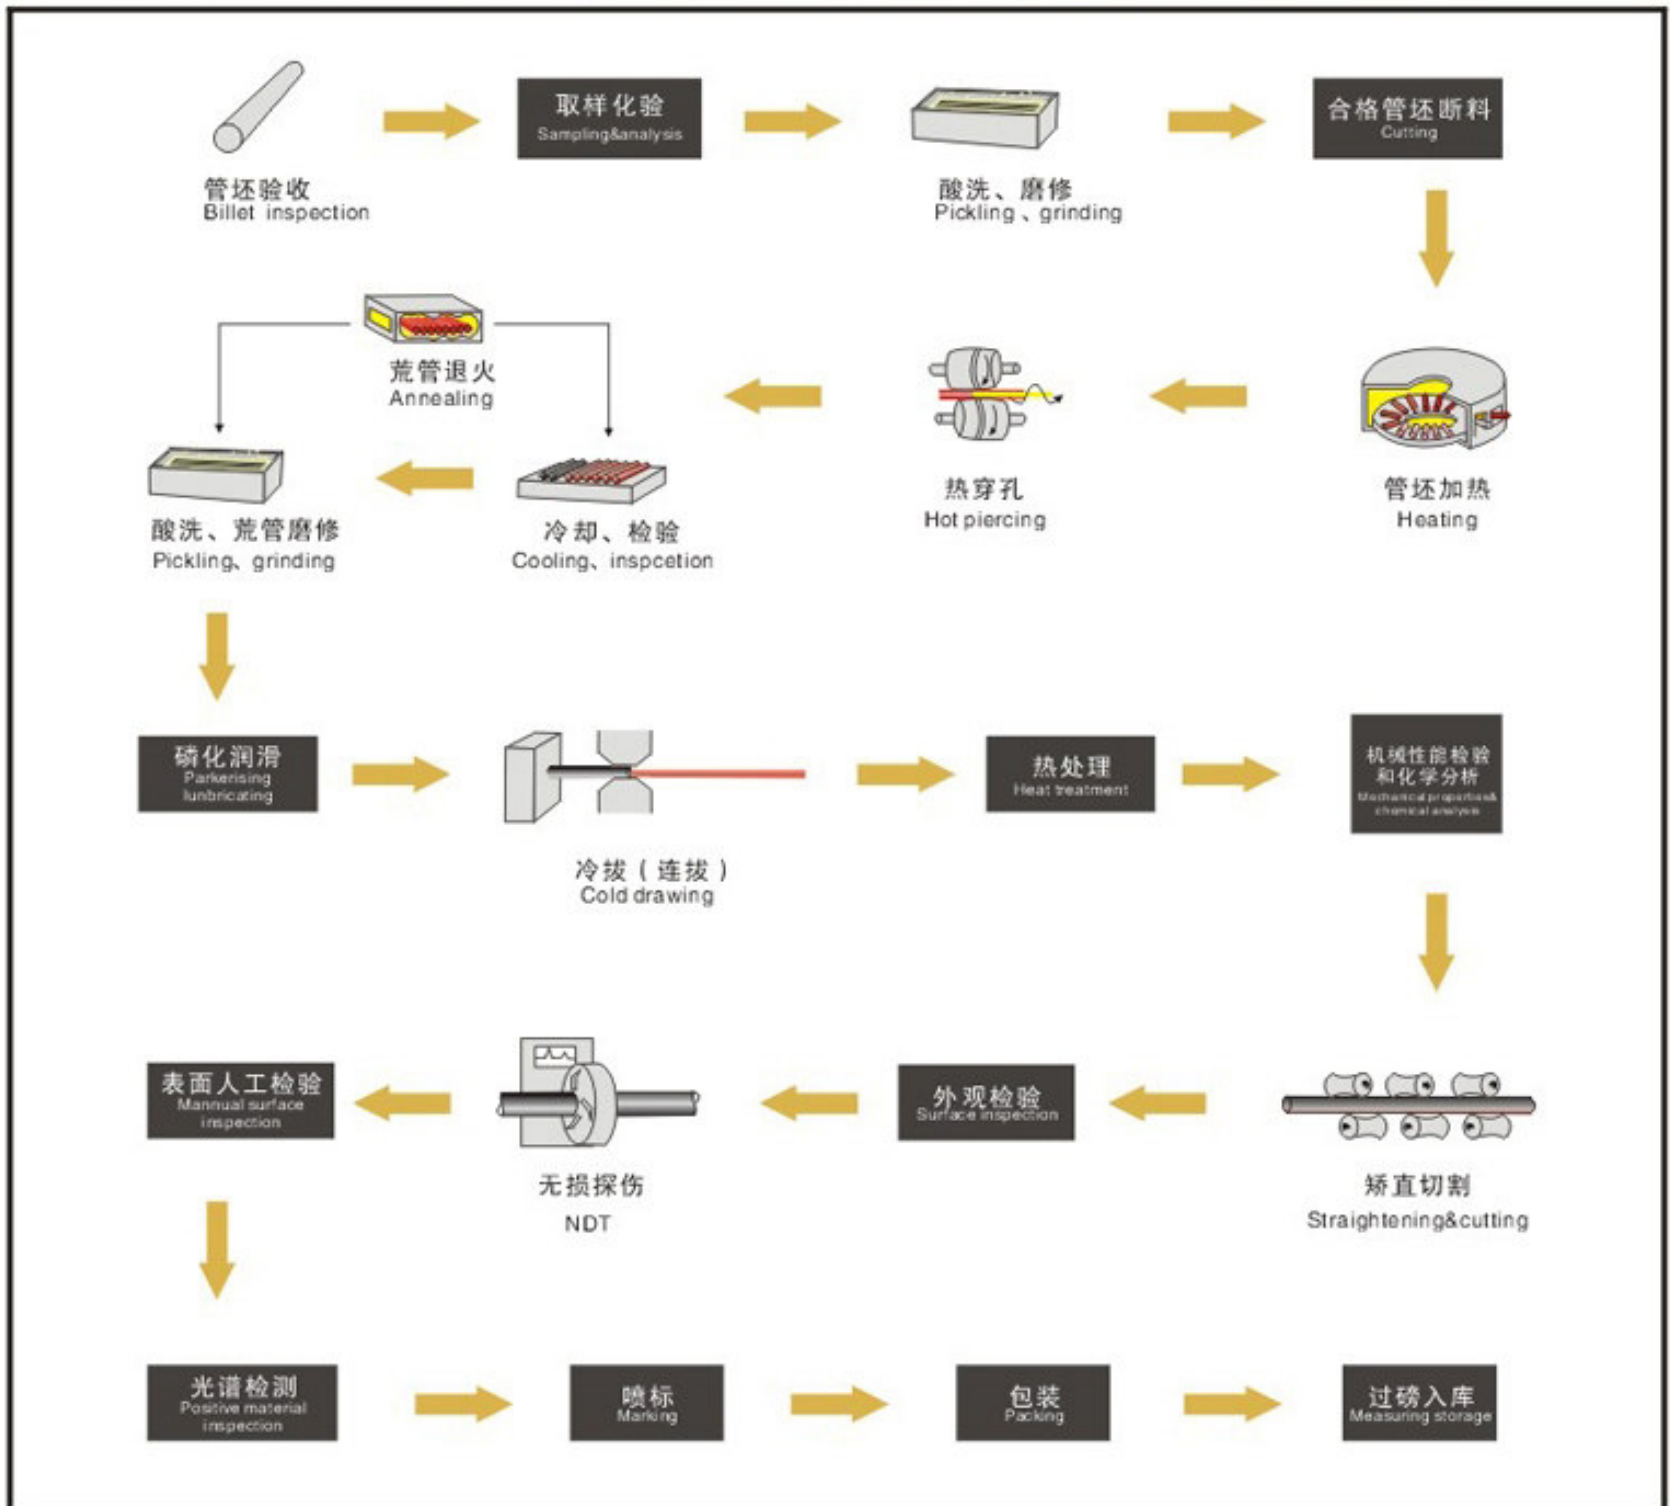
管坯验收
Billet inspection

取样化验
Sampling&analysis

酸洗、磨修
Pickling、grinding

合格管坯断料
Cutting

管坯加热
Heating

热穿孔
Hot piercing

荒管退火
Annealing

冷却、检验
Cooling、inspcetion

酸洗、荒管磨修
Pickling、grinding

磷化润滑
Parkerising lunbricating

冷拔（连拔）
Cold drawing

热处理
Heat treatment

机械性能检验和化学分析
Mechanical properties& chemical analysis

矫直切割
Straightening&cutting

外观检验
Surface inspection

无损探伤
NDT

表面人工检验
Mannual surface inspection

光谱检测
Positive material inspection

喷标
Marking

包装
Packing

过磅入库
Measuring storage